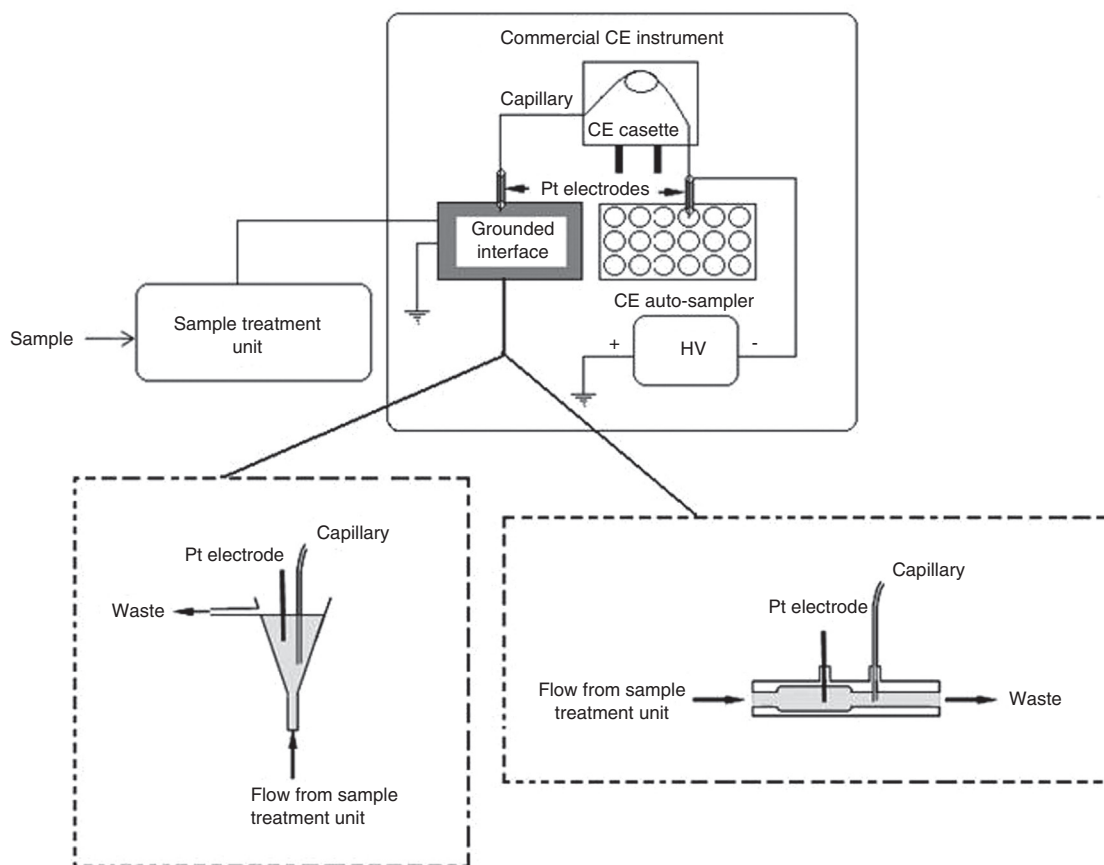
Commercial CE instrument

Capillary

CE casette

Pt electrodes

Grounded interface

CE auto-sampler

Sample

Sample treatment unit

+

HV

-

Pt electrode

Capillary

Waste

Flow from sample treatment unit

Capillary

Pt electrode

Flow from sample treatment unit

Waste